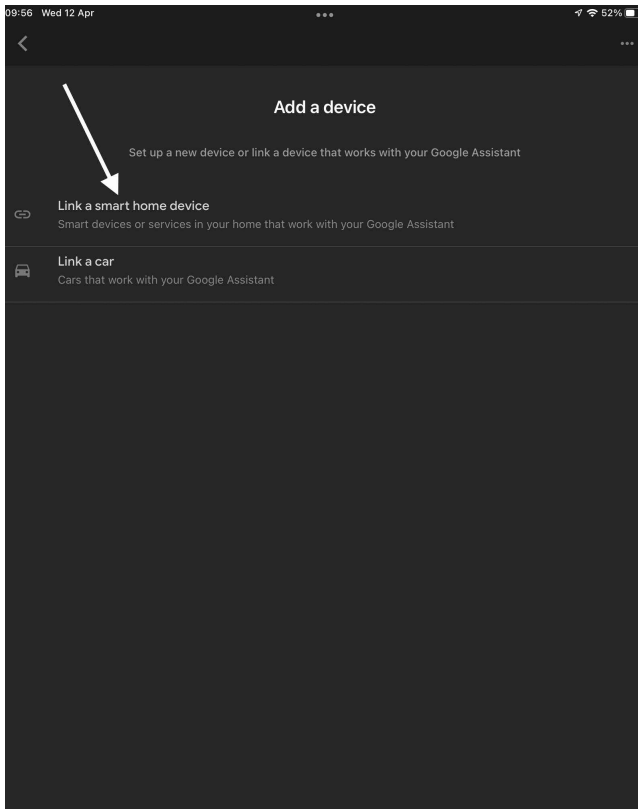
09:56 Wed 12 Apr

52%

Add a device

Set up a new device or link a device that works with your Google Assistant

Link a smart home device
Smart devices or services in your home that work with your Google Assistant

Link a car
Cars that work with your Google Assistant